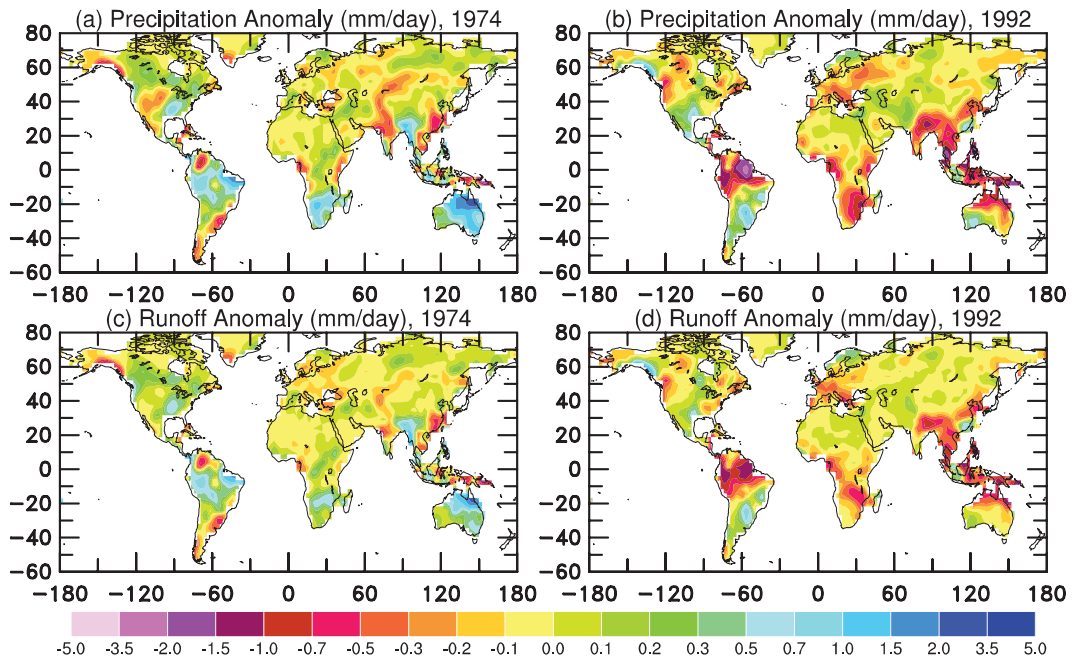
(a) Precipitation Anomaly (mm/day), 1974

80
60
40
20
0
-20
-40
-60

-180 -120 -60 0 60 120 180

(b) Precipitation Anomaly (mm/day), 1992

80
60
40
20
0
-20
-40
-60

-180 -120 -60 0 60 120 180

(c) Runoff Anomaly (mm/day), 1974

80
60
40
20
0
-20
-40
-60

-180 -120 -60 0 60 120 180

(d) Runoff Anomaly (mm/day), 1992

80
60
40
20
0
-20
-40
-60

-180 -120 -60 0 60 120 180

-5.0 -3.5 -2.0 -1.5 -1.0 -0.7 -0.5 -0.3 -0.2 -0.1 0.0 0.1 0.2 0.3 0.5 0.7 1.0 1.5 2.0 3.5 5.0